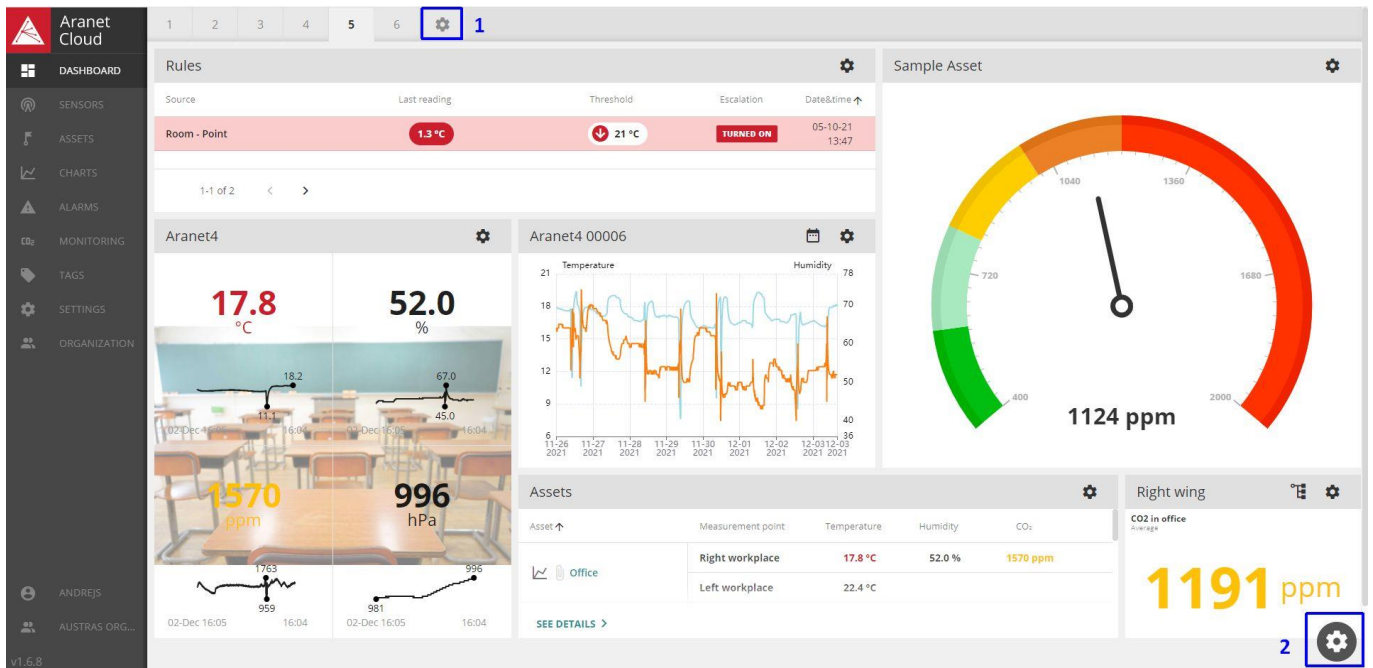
Aranet Cloud

DASHBOARD
SENSORS
ASSETS
CHARTS
ALARMS
MONITORING
TAGS
SETTINGS
ORGANIZATION

ANDREJS
AUSTRAS ORG...
v1.6.8

1 2 3 4 5 6 1

Rules

| Source | Last reading | Threshold | Escalation | Date&time |
|---|---|---|---|---|
| Room - Point | 1.3 °C | 21 °C | TURNED ON | 05-10-21 13:47 |

1-1 of 2

Aranet4

17.8
°C

52.0
%

18.2
11.1
02-Dec 16:05 16:04

67.0
45.0
02-Dec 16:05 16:04

1570
ppm

996
hPa

1763
959
02-Dec 16:05 16:04

996
981
02-Dec 16:05 16:04

Aranet4 00006

Temperature
Humidity
21 18 15 12 9 6
78 70 60 50 40 36
11-26 2021 11-27 2021 11-28 2021 11-29 2021 11-30 2021 12-01 2021 12-02 2021 12-03 2021 12-03 2021

Sample Asset

400 720 1040 1360 1680 2000
1124 ppm

Assets

| Asset | Measurement point | Temperature | Humidity | CO₂ |
|---|---|---|---|---|
| Office | Right workplace | 17.8 °C | 52.0 % | 1570 ppm |
| | Left workplace | 22.4 °C | | |

SEE DETAILS

Right wing

CO2 in office
Average

1191 ppm

2